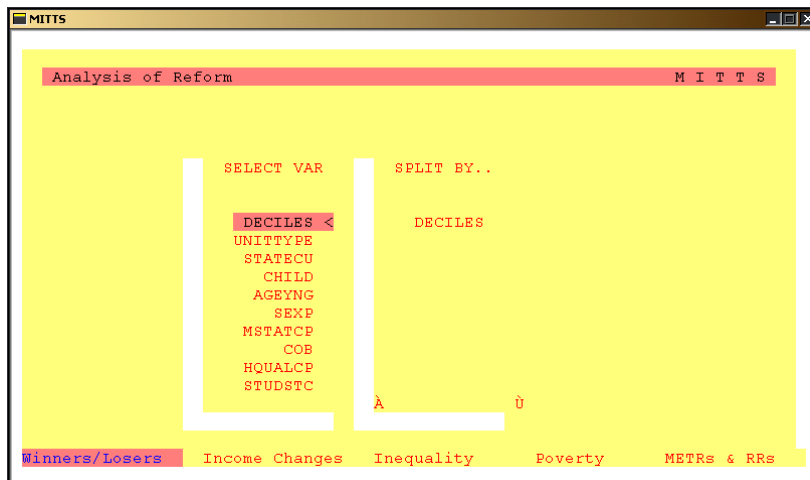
MITTS

Analysis of Reform M I T T S

SELECT VAR SPLIT BY..

DECILES < DECILES
UNITTYPE
STATECU
CHILD
AGEYNG
SEXP
MSTATCP
COB
HQUALCP
STUDSTC

À Ù

Winners/Losers Income Changes Inequality Poverty METRs & RRs